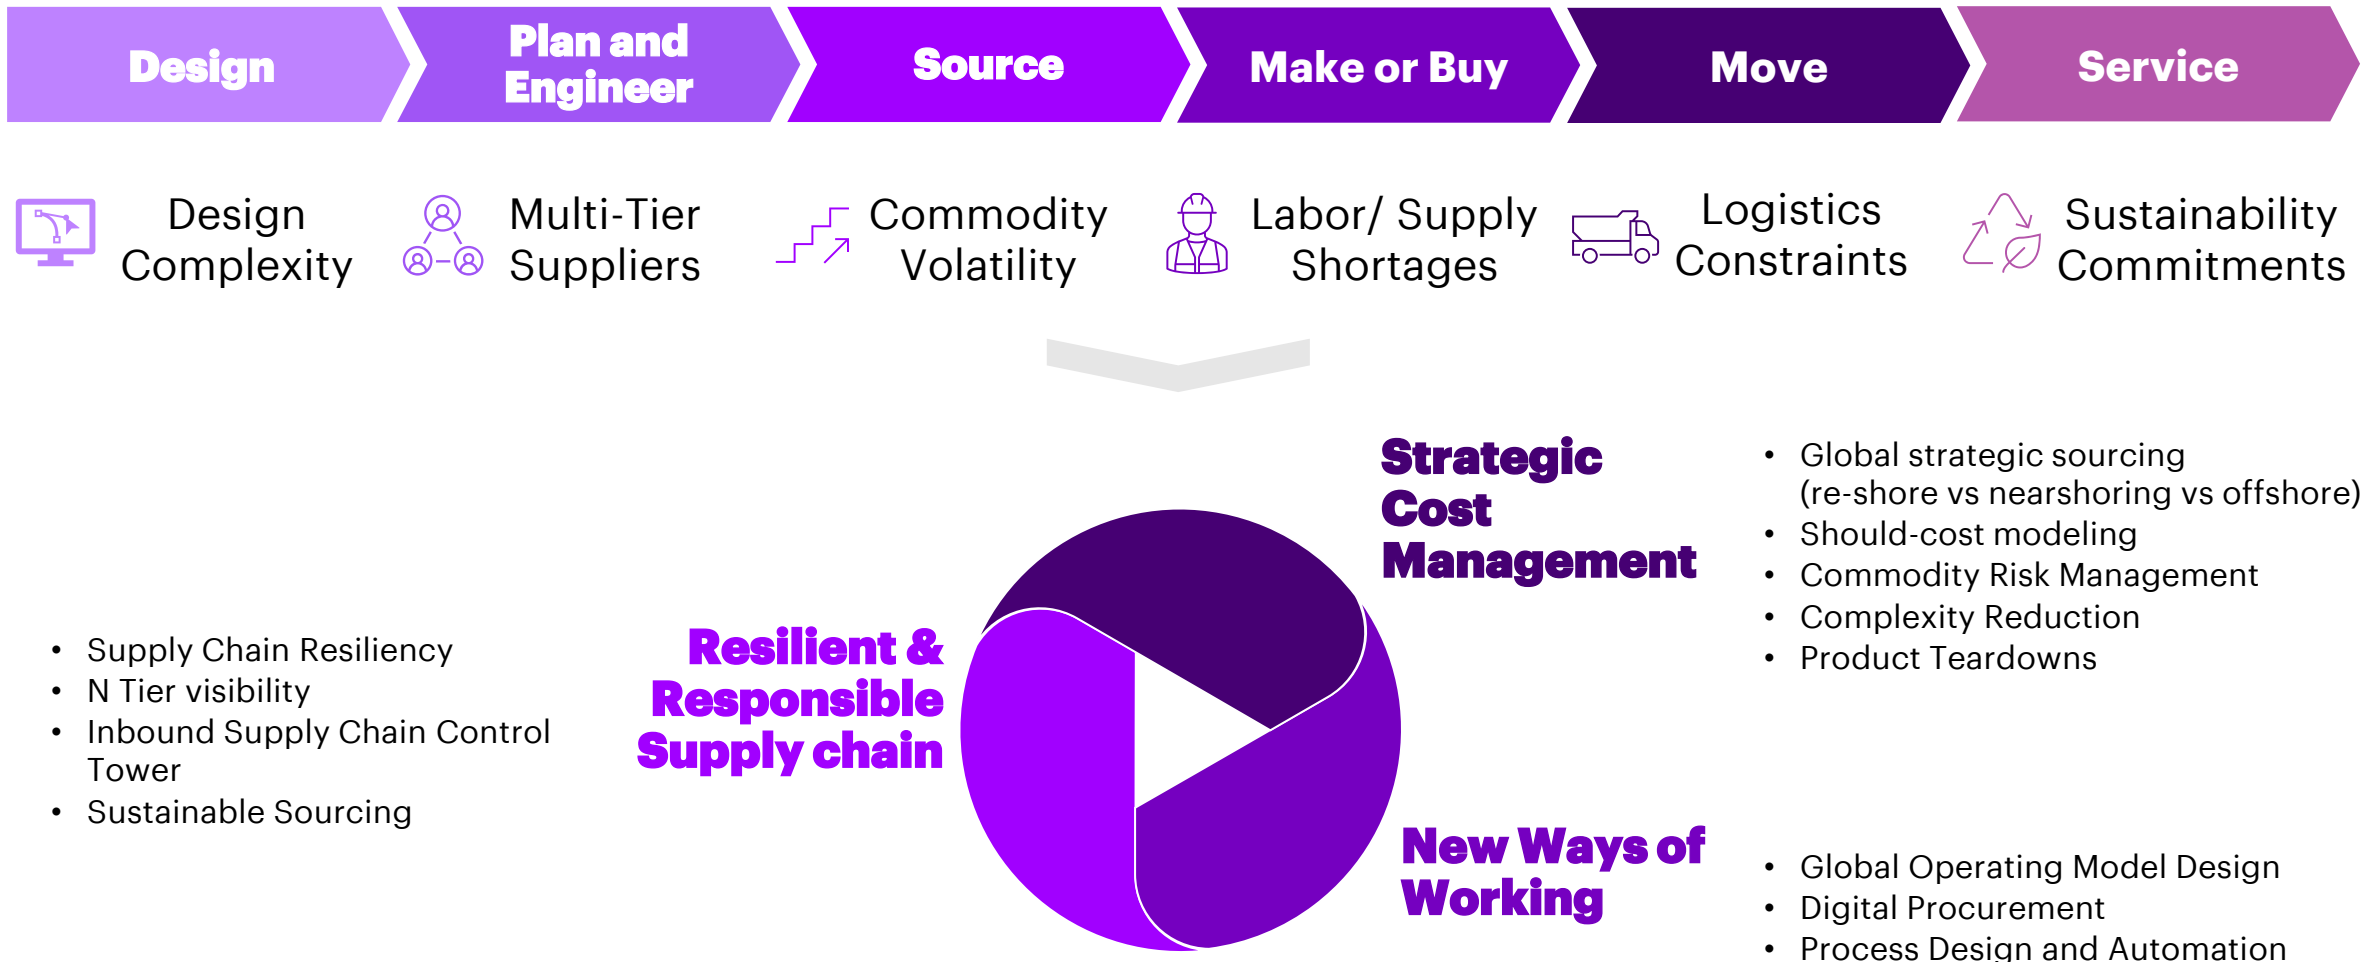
Design | Plan and Engineer | Source | Make or Buy | Move | Service

Design Complexity

Multi-Tier Suppliers

Commodity Volatility

Labor/ Supply Shortages

Logistics Constraints

Sustainability Commitments

Strategic Cost Management

- Global strategic sourcing (re-shore vs nearshoring vs offshore)
- Should-cost modeling
- Commodity Risk Management
- Complexity Reduction
- Product Teardowns

- Supply Chain Resiliency
- N Tier visibility
- Inbound Supply Chain Control Tower
- Sustainable Sourcing

Resilient & Responsible Supply chain

New Ways of Working

- Global Operating Model Design
- Digital Procurement
- Process Design and Automation